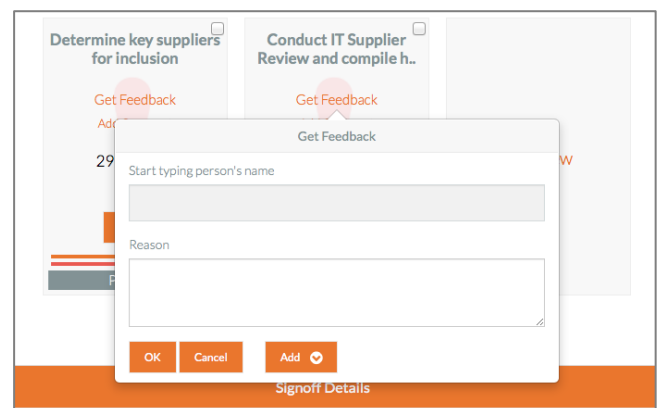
Determine key suppliers for inclusion

Get Feedback

Add

29

F

Conduct IT Supplier Review and compile h..

Get Feedback

w

Get Feedback

Start typing person's name

Reason

OK

Cancel

Add

Signoff Details